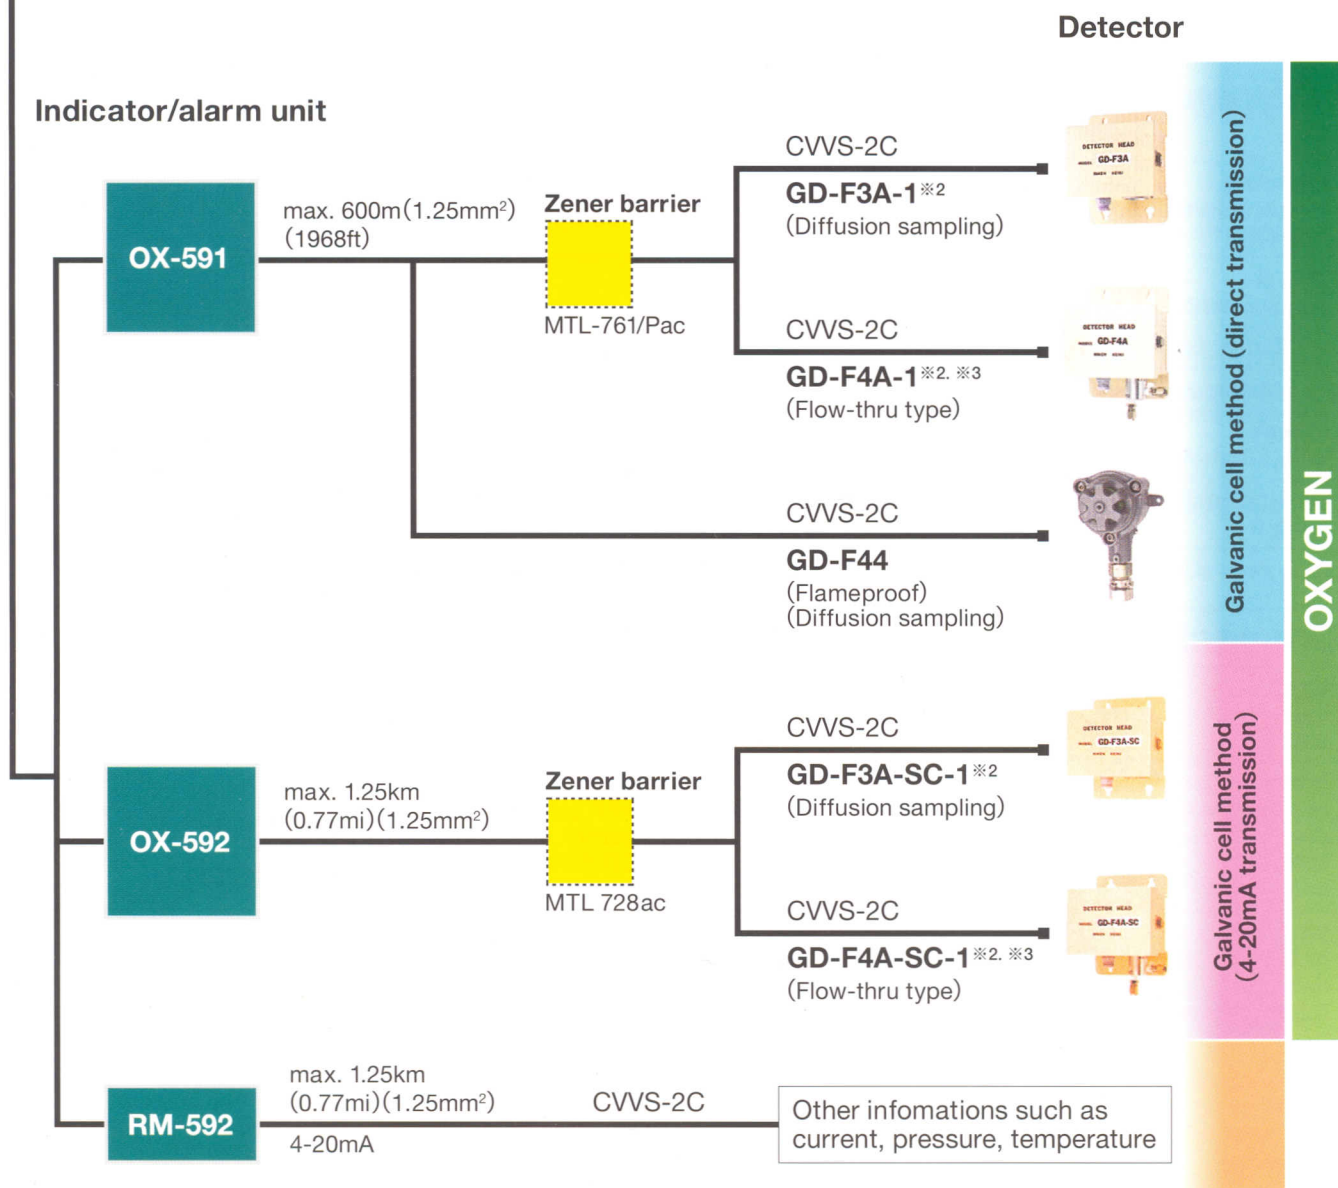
Detector

Indicator/alarm unit

OX-591

max. 600m(1.25mm$^2$) (1968ft)

Zener barrier

MTL-761/Pac

CVVS-2C

GD-F3A-1※2
(Diffusion sampling)

DETECTOR HEAD
GD-F3A

CVVS-2C

GD-F4A-1※2. ※3
(Flow-thru type)

DETECTOR HEAD
GD-F4A

CVVS-2C

GD-F44
(Flameproof)
(Diffusion sampling)

Galvanic cell method (direct transmission)

OXYGEN

OX-592

max. 1.25km (0.77mi)(1.25mm$^2$)

Zener barrier

MTL 728ac

CVVS-2C

GD-F3A-SC-1※2
(Diffusion sampling)

DETECTOR HEAD
GD-F3A-SC

CVVS-2C

GD-F4A-SC-1※2. ※3
(Flow-thru type)

DETECTOR HEAD
GD-F4A-SC

Galvanic cell method (4-20mA transmission)

RM-592

max. 1.25km (0.77mi)(1.25mm$^2$)
4-20mA

CVVS-2C

Other infomations such as current, pressure, temperature